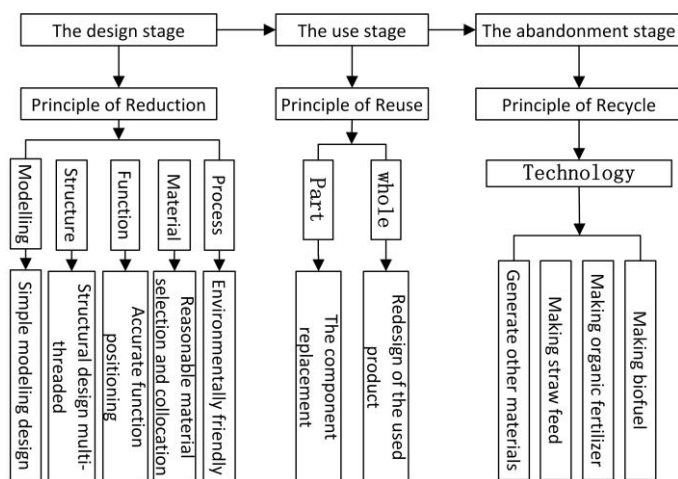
The design stage

The use stage

The abandonment stage

Principle of Reduction

Principle of Reuse

Principle of Recycle

Modelling

Structure

Function

Material

Process

Part

whole

Technology

Simple modeling design

Structural design multi-threaded

Accurate function positioning

Reasonable material selection and collocation

Environmentally friendly

The component replacement

Redesign of the used product

Generate other materials

Making straw feed

Making organic fertilizer

Making biofuel